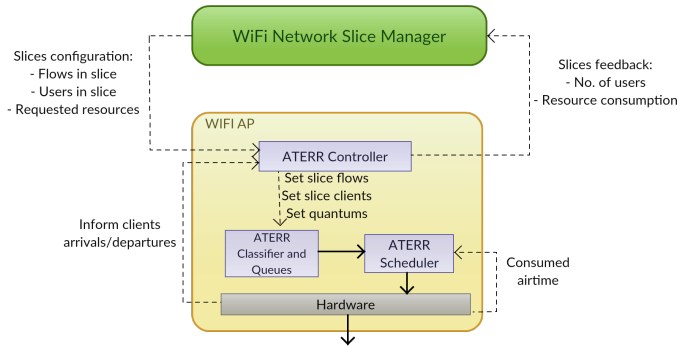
WiFi Network Slice Manager

Slices configuration:
- Flows in slice
- Users in slice
- Requested resources

Slices feedback:
- No. of users
- Resource consumption

WIFI AP

ATERR Controller

Set slice flows
Set slice clients
Set quantums

Inform clients arrivals/departures

ATERR Classifier and Queues

ATERR Scheduler

Consumed airtime

Hardware